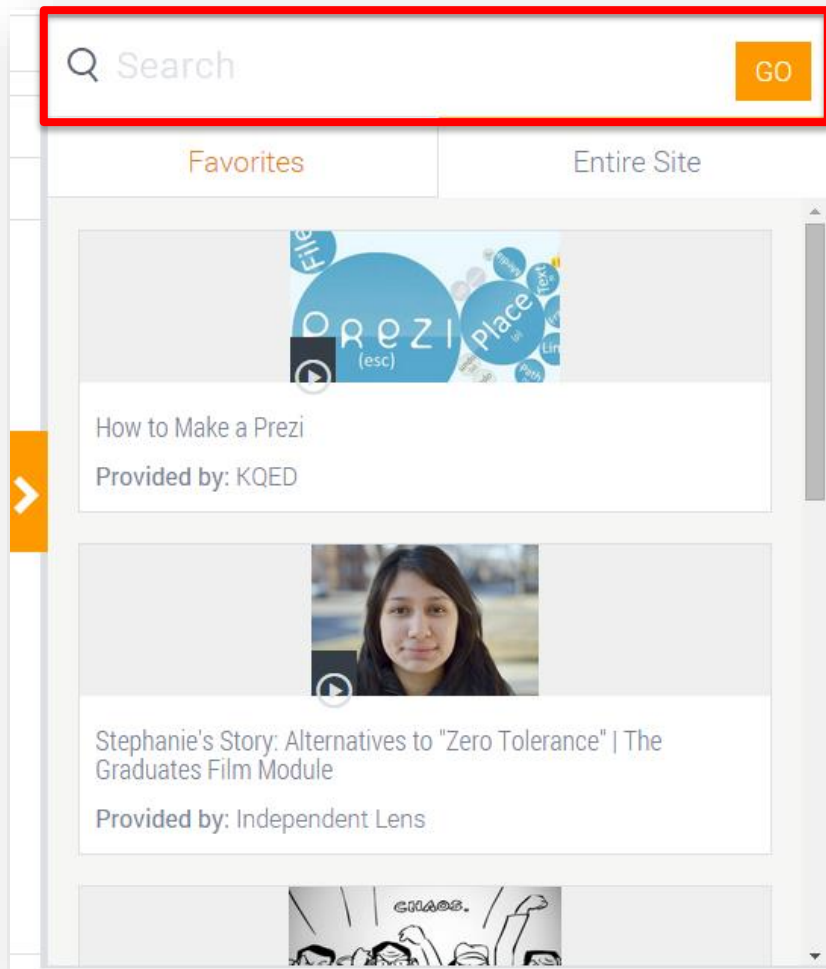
Search GO

Favorites | Entire Site

File Prezi (esc) Place Text Path

How to Make a Prezi

Provided by: KQED

Stephanie's Story: Alternatives to "Zero Tolerance" | The Graduates Film Module

Provided by: Independent Lens

CHAOS.